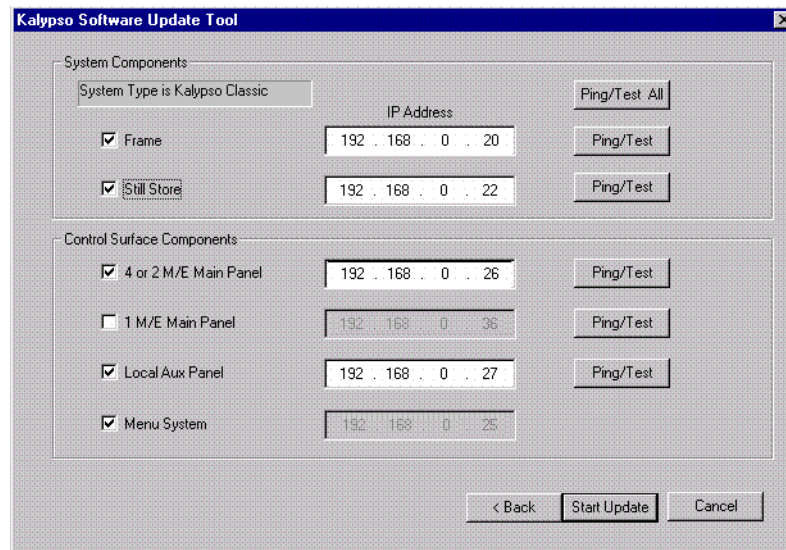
Kalypso Software Update Tool

System Components

System Type is Kalypso Classic

IP Address

Ping/Test All

☑ Frame 192 . 168 . 0 . 20 Ping/Test

☑ Still Store 192 . 168 . 0 . 22 Ping/Test

Control Surface Components

☑ 4 or 2 M/E Main Panel 192 . 168 . 0 . 26 Ping/Test

☐ 1 M/E Main Panel 192 . 168 . 0 . 36 Ping/Test

☑ Local Aux Panel 192 . 168 . 0 . 27 Ping/Test

☑ Menu System 192 . 168 . 0 . 25

< Back Start Update Cancel